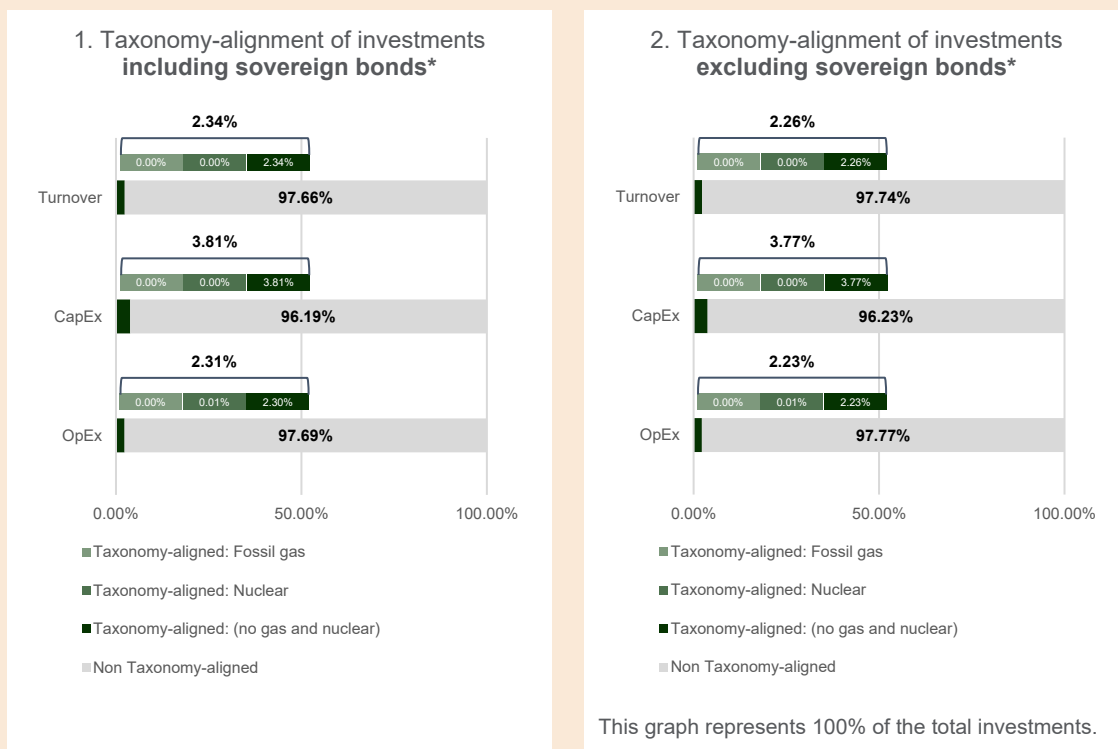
1. Taxonomy-alignment of investments **including sovereign bonds***

2.34%

| 0.00% | 0.00% | 2.34% |

Turnover 97.66%

3.81%

| 0.00% | 0.00% | 3.81% |

CapEx 96.19%

2.31%

| 0.00% | 0.01% | 2.30% |

OpEx 97.69%

0.00% 50.00% 100.00%

Taxonomy-aligned: Fossil gas

Taxonomy-aligned: Nuclear

Taxonomy-aligned: (no gas and nuclear)

Non Taxonomy-aligned

2. Taxonomy-alignment of investments **excluding sovereign bonds***

2.26%

| 0.00% | 0.00% | 2.26% |

Turnover 97.74%

3.77%

| 0.00% | 0.00% | 3.77% |

CapEx 96.23%

2.23%

| 0.00% | 0.01% | 2.23% |

OpEx 97.77%

0.00% 50.00% 100.00%

Taxonomy-aligned: Fossil gas

Taxonomy-aligned: Nuclear

Taxonomy-aligned: (no gas and nuclear)

Non Taxonomy-aligned

This graph represents 100% of the total investments.